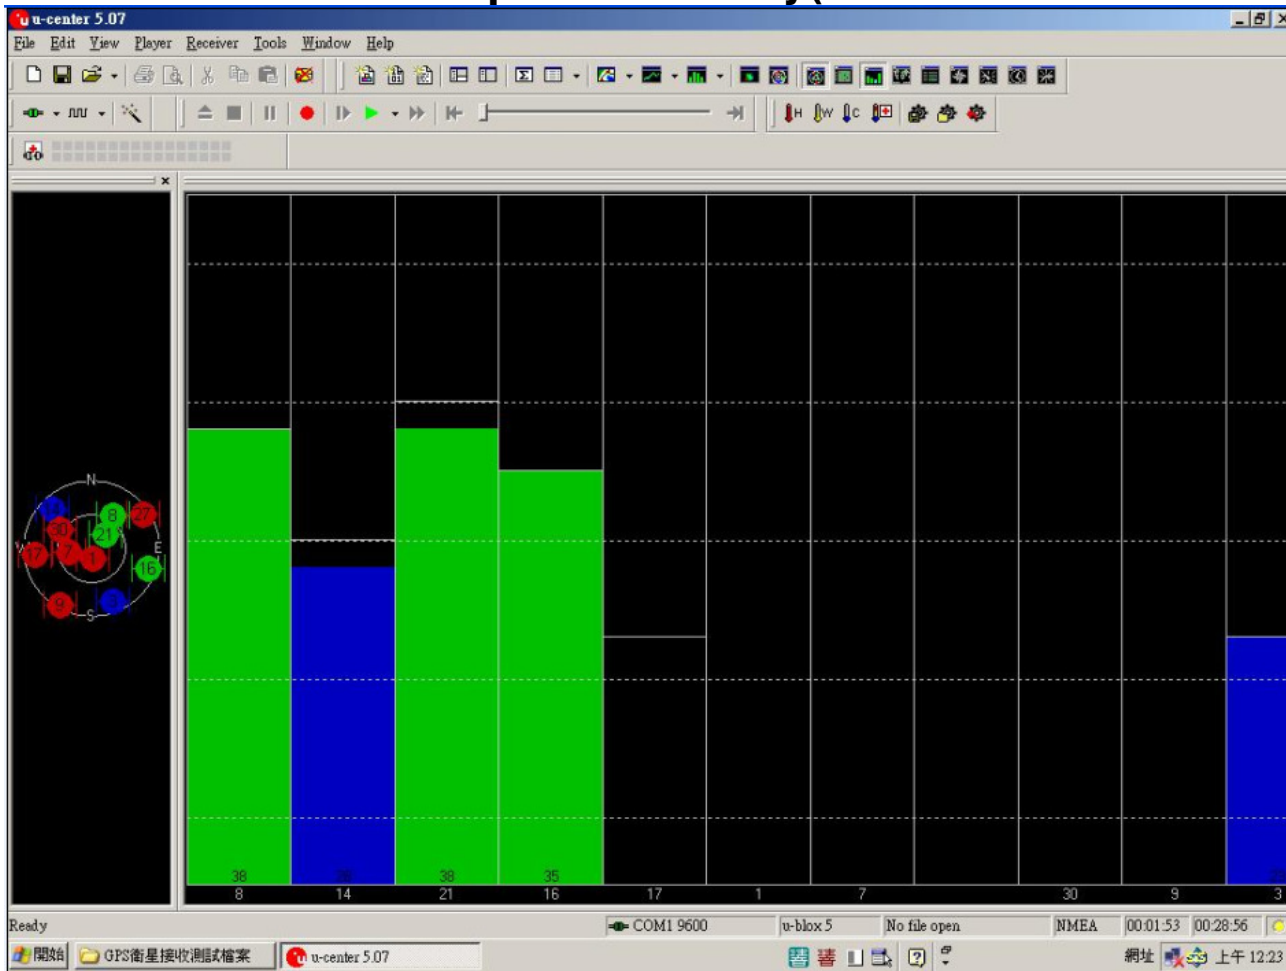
u-center 5.07

File Edit View Player Receiver Tools Window Help

N
W
E
S
12
8
27
30
21
17
7
1
16
9
3

38
8
14
38
21
35
16
17
1
7
30
9
3

Ready
COM1 9600
u-blox 5
No file open
NMEA
00:01:53
00:28:56

開始
GPS衛星接收測試檔案
u-center 5.07
網址
上午 12:23